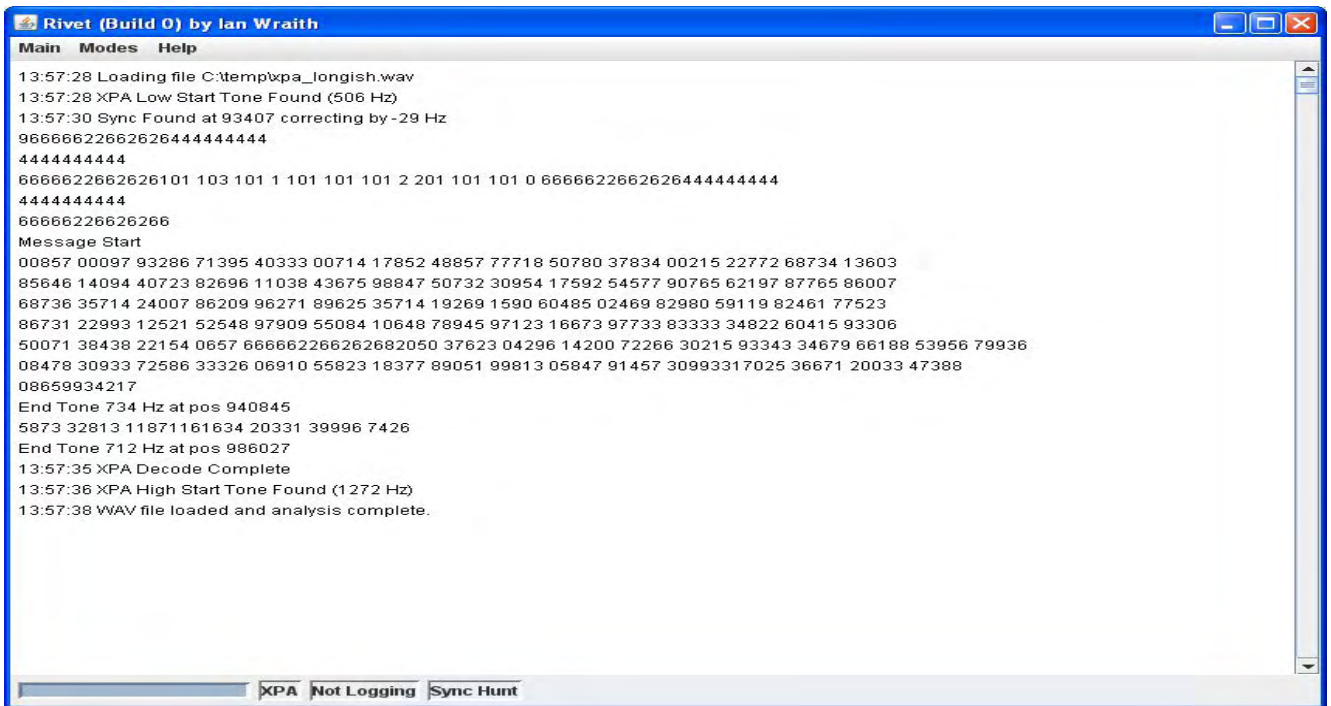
Rivet (Build 0) by Ian Wraith

Main Modes Help

13:57:28 Loading file C:\temp\xpa_longish.wav
13:57:28 XPA Low Start Tone Found (506 Hz)
13:57:30 Sync Found at 93407 correcting by -29 Hz
9666662266262644444444
4444444444
666662266262 6101 103 101 1 101 101 101 2 201 101 101 0 666662266262644444444
4444444444
66666226626266
Message Start
00857 00097 93286 71395 40333 00714 17852 48857 77718 50780 37834 00215 22772 68734 13603
85646 14094 40723 82696 11038 43675 98847 50732 30954 17592 54577 90765 62197 87765 86007
68736 35714 24007 86209 96271 89625 35714 19269 1590 60485 02469 82980 59119 82461 77523
86731 22993 12521 52548 97909 55084 10648 78945 97123 16673 97733 83333 34822 60415 93306
50071 38438 22154 0657 666662266262682050 37623 04296 14200 72266 30215 93343 34679 66188 53956 79936
08478 30933 72586 33326 06910 55823 18377 89051 99813 05847 91457 30993317025 36671 20033 47388
08659934217
End Tone 734 Hz at pos 940845
5873 32813 11871161634 20331 39996 7426
End Tone 712 Hz at pos 986027
13:57:35 XPA Decode Complete
13:57:36 XPA High Start Tone Found (1272 Hz)
13:57:38 WAV file loaded and analysis complete.

XPA Not Logging Sync Hunt